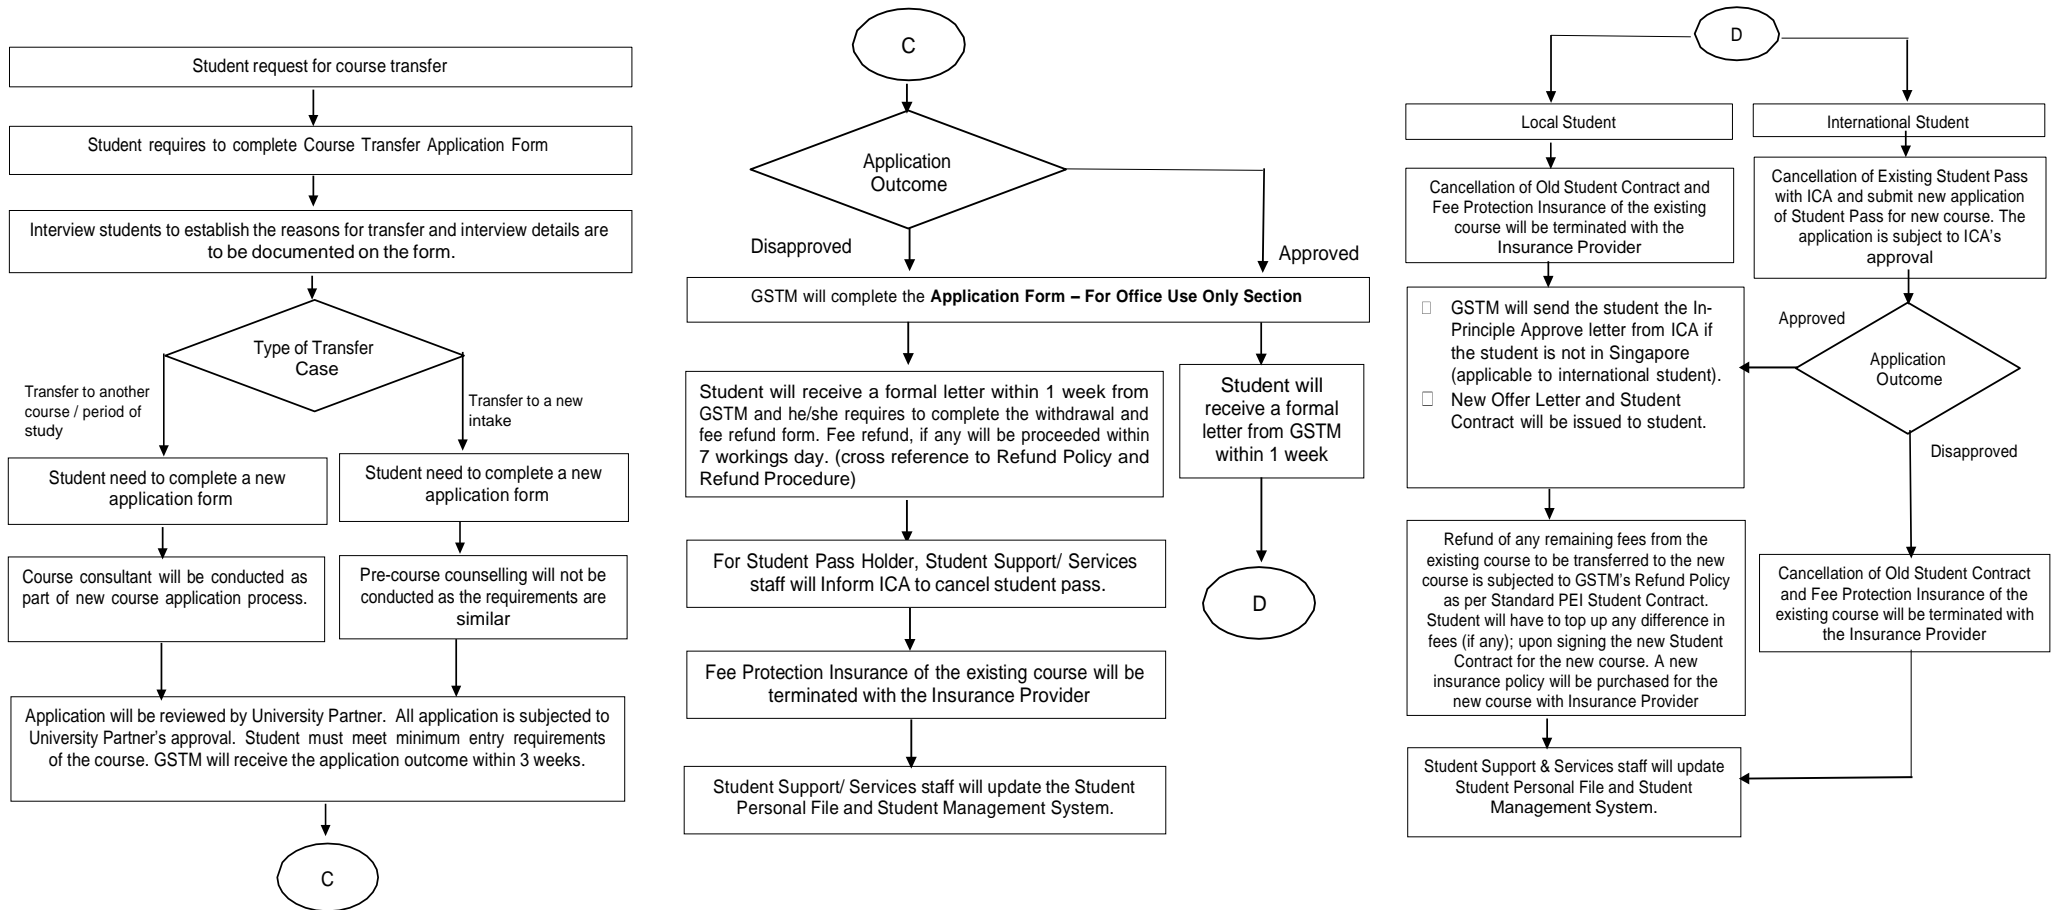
Student request for course transfer

Student requires to complete Course Transfer Application Form

Interview students to establish the reasons for transfer and interview details are to be documented on the form.

Type of Transfer Case

Transfer to another course / period of study

Transfer to a new intake

Student need to complete a new application form

Student need to complete a new application form

Course consultant will be conducted as part of new course application process.

Pre-course counselling will not be conducted as the requirements are similar

Application will be reviewed by University Partner. All application is subjected to University Partner's approval. Student must meet minimum entry requirements of the course. GSTM will receive the application outcome within 3 weeks.

C

C

Application Outcome

Disapproved

Approved

GSTM will complete the **Application Form – For Office Use Only Section**

Student will receive a formal letter within 1 week from GSTM and he/she requires to complete the withdrawal and fee refund form. Fee refund, if any will be proceeded within 7 workings day. (cross reference to Refund Policy and Refund Procedure)

Student will receive a formal letter from GSTM within 1 week

D

For Student Pass Holder, Student Support/ Services staff will Inform ICA to cancel student pass.

Fee Protection Insurance of the existing course will be terminated with the Insurance Provider

Student Support/ Services staff will update the Student Personal File and Student Management System.

D

Local Student

International Student

Cancellation of Old Student Contract and Fee Protection Insurance of the existing course will be terminated with the Insurance Provider

Cancellation of Existing Student Pass with ICA and submit new application of Student Pass for new course. The application is subject to ICA's approval

GSTM will send the student the In-Principle Approve letter from ICA if the student is not in Singapore (applicable to international student).
New Offer Letter and Student Contract will be issued to student.

Approved

Application Outcome

Disapproved

Refund of any remaining fees from the existing course to be transferred to the new course is subjected to GSTM's Refund Policy as per Standard PEI Student Contract. Student will have to top up any difference in fees (if any); upon signing the new Student Contract for the new course. A new insurance policy will be purchased for the new course with Insurance Provider

Cancellation of Old Student Contract and Fee Protection Insurance of the existing course will be terminated with the Insurance Provider

Student Support & Services staff will update Student Personal File and Student Management System.